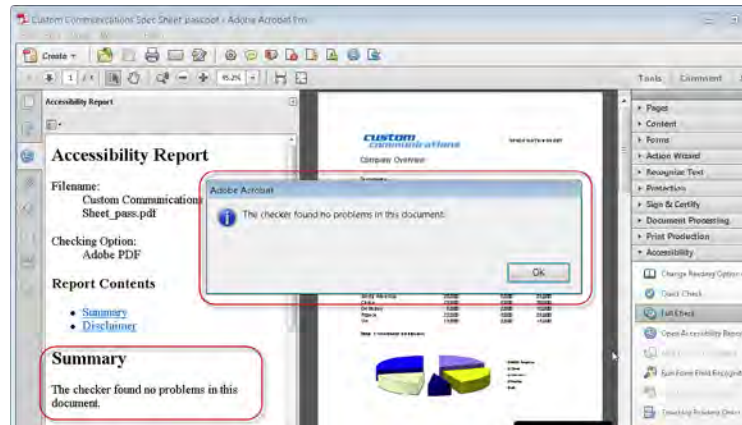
Custom Communications Spec Sheet pass.pdf - Adobe Acrobat Pro

Create

1 / 1

85.2%

Tools Comment

Accessibility Report

Accessibility Report

Filename:
Custom Communications Spec Sheet_pass.pdf

Checking Option:
Adobe PDF

Report Contents

- Summary
- Disclaimer

Summary

The checker found no problems in this document.

custom communications

Company Overview

Adobe Acrobat

The checker found no problems in this document.

OK

Pages
Content
Forms
Action Wizard
Recognize Text
Protection
Sign & Certify
Document Processing
Print Production
Accessibility

Change Reading Options
Quick Check
Full Check
Open Accessibility Report
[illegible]
Run Form Field Recognition
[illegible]
Touch Up Reading Order